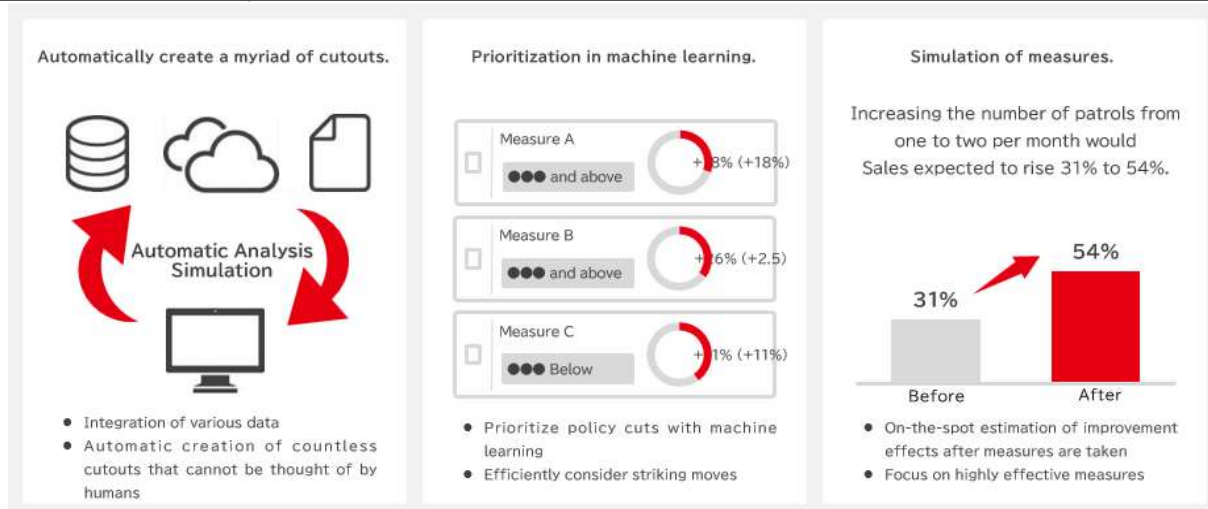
Automatically create a myriad of cutouts.

Automatic Analysis Simulation

● Integration of various data
● Automatic creation of countless cutouts that cannot be thought of by humans

Prioritization in machine learning.

Measure A
●●● and above
+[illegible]8% (+18%)

Measure B
●●● and above
+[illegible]6% (+2.5)

Measure C
●●● Below
+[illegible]1% (+11%)

● Prioritize policy cuts with machine learning
● Efficiently consider striking moves

Simulation of measures.

Increasing the number of patrols from one to two per month would Sales expected to rise 31% to 54%.

31%
54%
Before
After

● On-the-spot estimation of improvement effects after measures are taken
● Focus on highly effective measures